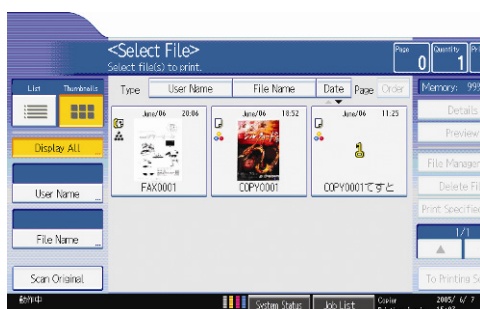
<Select File>
Select file(s) to print.

Page 0
Quantity 1

List
Thumbnails

Display All

User Name

File Name

Scan Original

Type
User Name
File Name
Date
Page
Order

June/06 20:06
FAX0001

June/06 10:52
COPY0001

June/06 11:25
COPY0001てすと

Memory: 99

Details

Preview

File Manage

Delete Fi

Print Specifie

1/1

To Printing Sc

動作中

System Status
Job List
Copier

2005/ 6/ 7